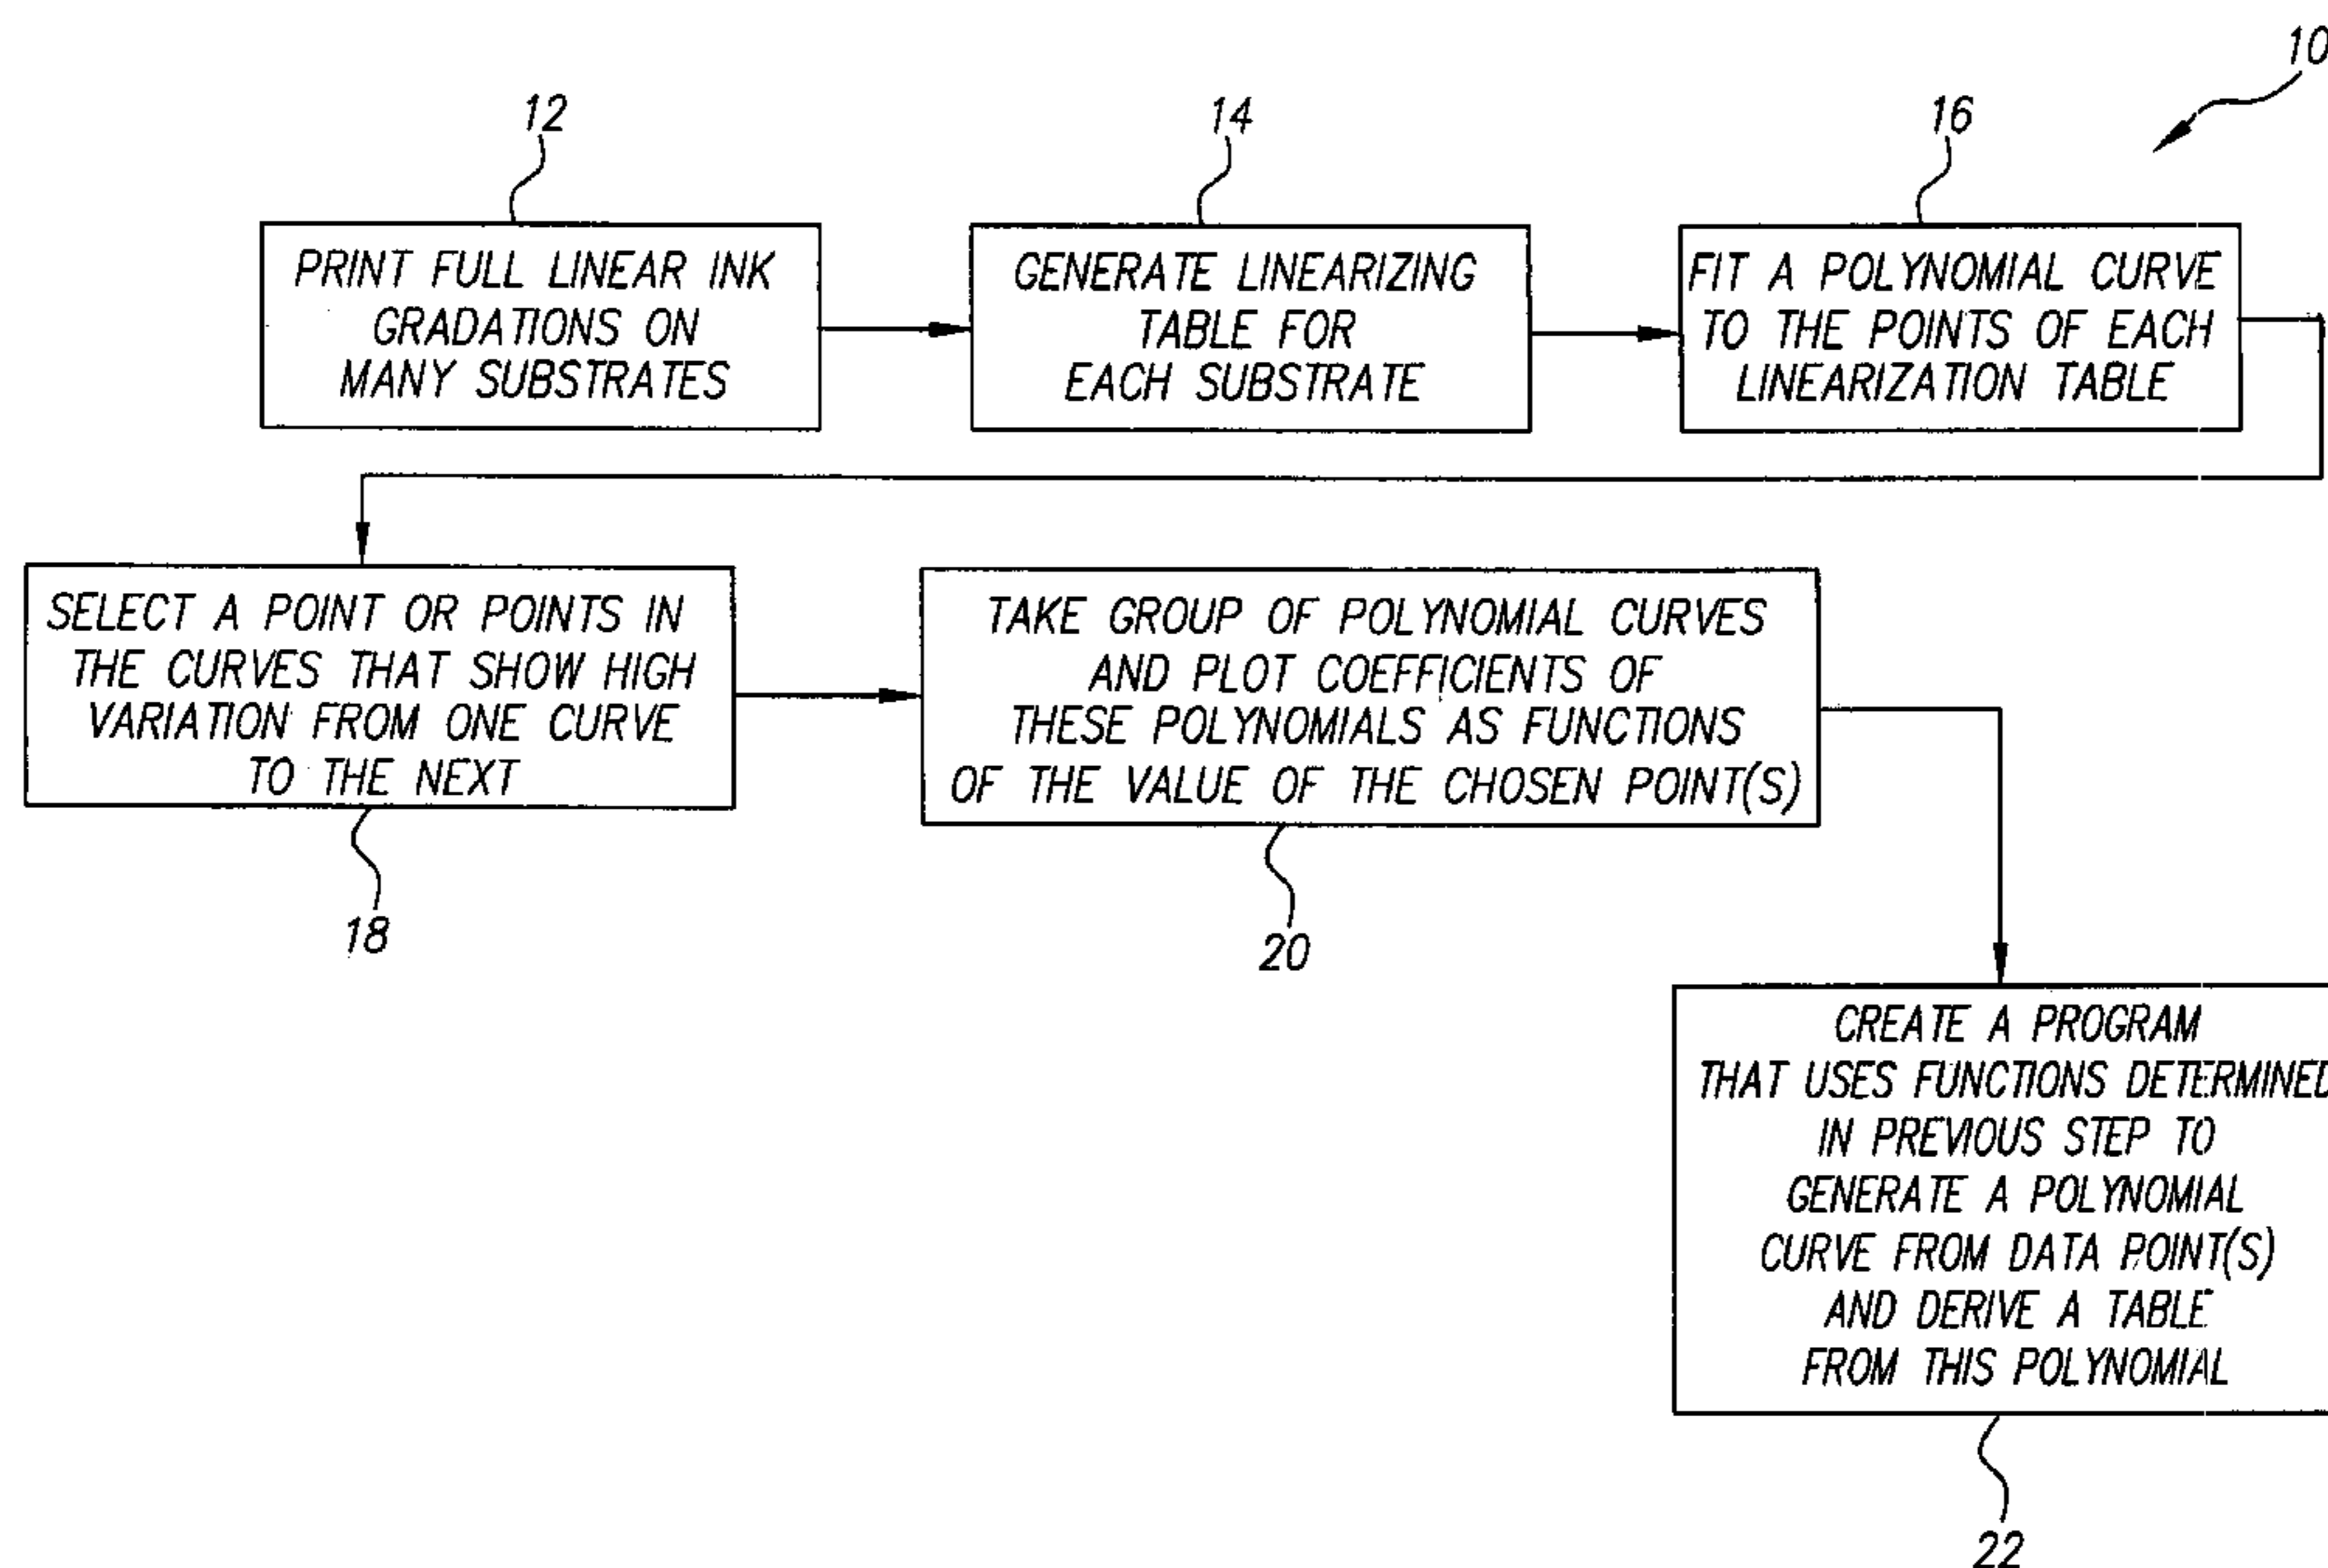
10

12

PRINT FULL LINEAR INK GRADATIONS ON MANY SUBSTRATES

14

GENERATE LINEARIZING TABLE FOR EACH SUBSTRATE

16

FIT A POLYNOMIAL CURVE TO THE POINTS OF EACH LINEARIZATION TABLE

SELECT A POINT OR POINTS IN THE CURVES THAT SHOW HIGH VARIATION FROM ONE CURVE TO THE NEXT

18

TAKE GROUP OF POLYNOMIAL CURVES AND PLOT COEFFICIENTS OF THESE POLYNOMIALS AS FUNCTIONS OF THE VALUE OF THE CHOSEN POINT(S)

20

CREATE A PROGRAM THAT USES FUNCTIONS DETERMINE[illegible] IN PREVIOUS STEP TO GENERATE A POLYNOMIAL CURVE FROM DATA POINT(S) AND DERIVE A TABLE FROM THIS POLYNOMIAL

22